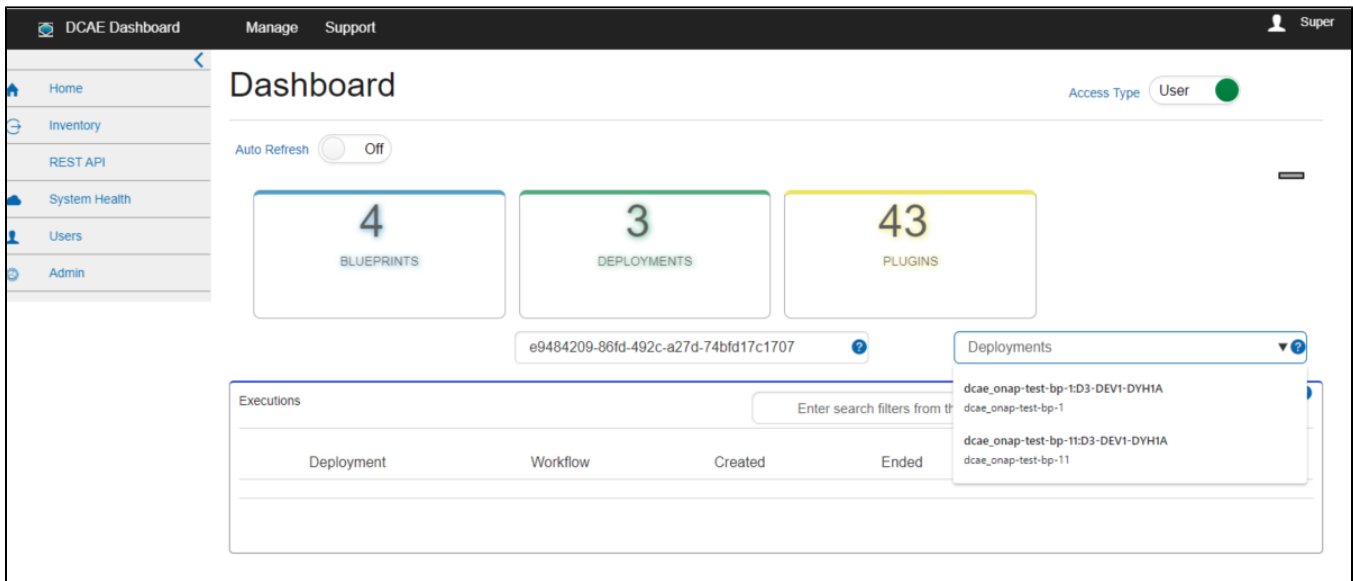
DCAE Dashboard Manage Support Super

Home
Inventory
REST API
System Health
Users
Admin

Dashboard

Access Type User

Auto Refresh Off

4
BLUEPRINTS

3
DEPLOYMENTS

43
PLUGINS

e9484209-86fd-492c-a27d-74bfd17c1707

Deployments

dcae_onap-test-bp-1:D3-DEV1-DYH1A
dcae_onap-test-bp-1

dcae_onap-test-bp-11:D3-DEV1-DYH1A
dcae_onap-test-bp-11

Executions

Enter search filters from th

| Deployment | Workflow | Created | Ended |
|---|---|---|---|